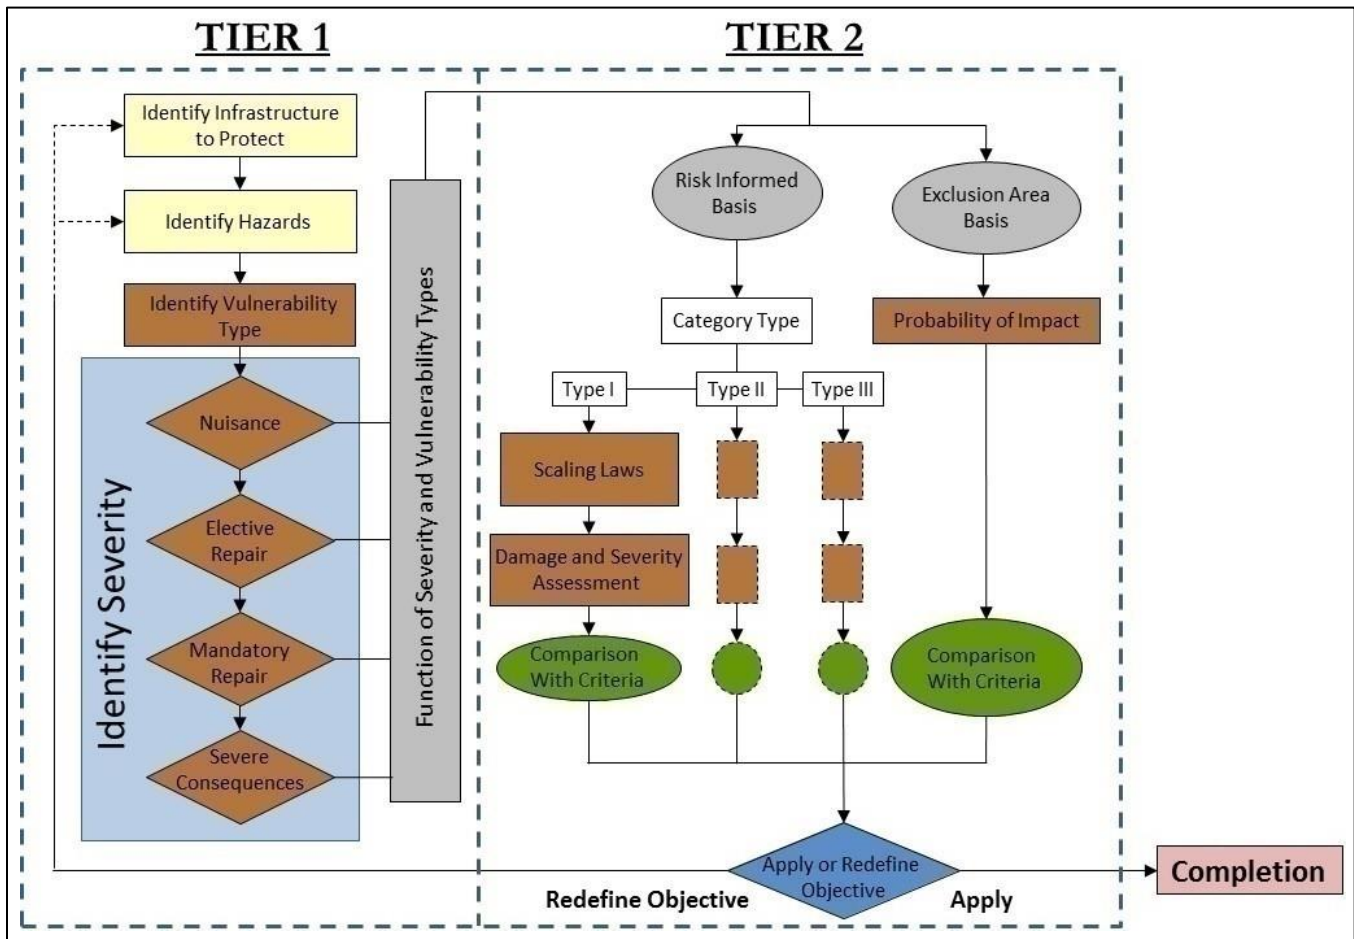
TIER 1

TIER 2

Identify Infrastructure to Protect

Identify Hazards

Identify Vulnerability Type

Identify Severity

Nuisance

Elective Repair

Mandatory Repair

Severe Consequences

Function of Severity and Vulnerability Types

Risk Informed Basis

Exclusion Area Basis

Category Type

Probability of Impact

Type I

Type II

Type III

Scaling Laws

Damage and Severity Assessment

Comparison With Criteria

Comparison With Criteria

Redefine Objective

Apply or Redefine Objective

Apply

Completion